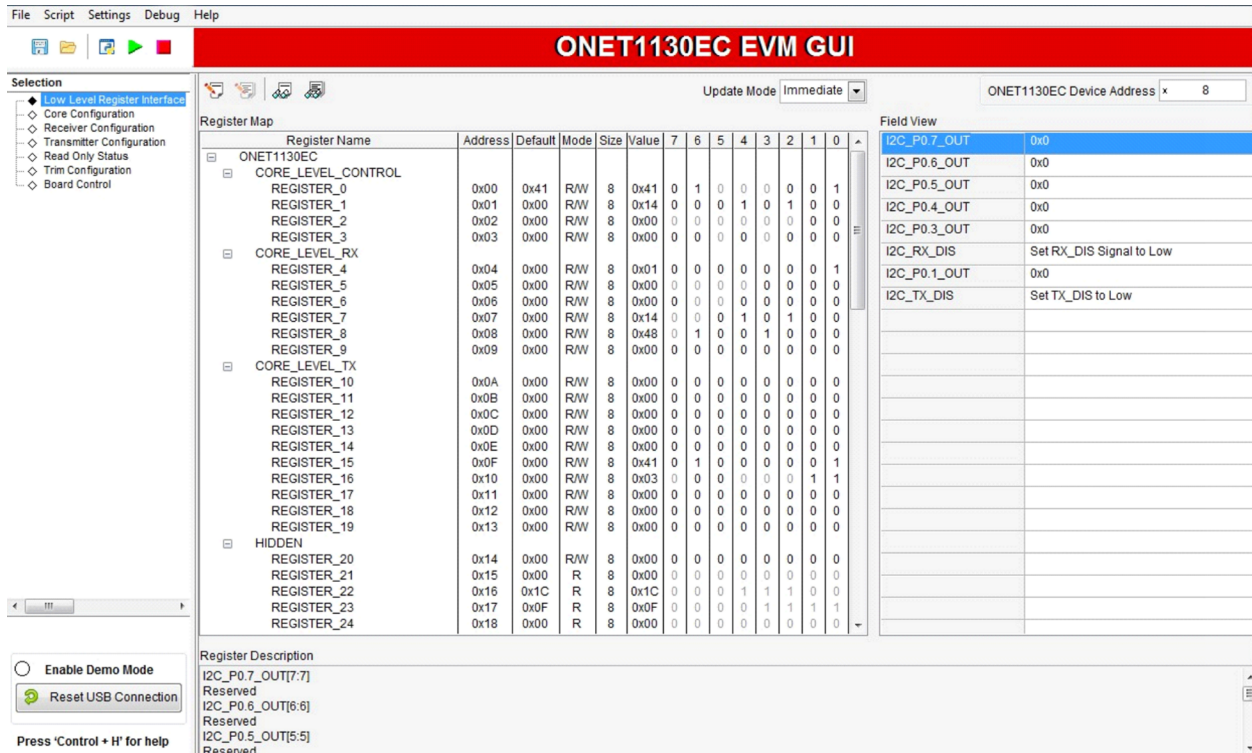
File Script Settings Debug Help

ONET1130EC EVM GUI

Selection
Low Level Register Interface
Core Configuration
Receiver Configuration
Transmitter Configuration
Read Only Status
Trim Configuration
Board Control

Update Mode Immediate

ONET1130EC Device Address x 8

Register Map

| Register Name | Address | Default | Mode | Size | Value | 7 | 6 | 5 | 4 | 3 | 2 | 1 | 0 |
|---|---|---|---|---|---|---|---|---|---|---|---|---|---|
| ONET1130EC | | | | | | | | | | | | | |
| CORE_LEVEL_CONTROL | | | | | | | | | | | | | |
| REGISTER_0 | 0x00 | 0x41 | R/W | 8 | 0x41 | 0 | 1 | 0 | 0 | 0 | 0 | 0 | 1 |
| REGISTER_1 | 0x01 | 0x00 | R/W | 8 | 0x14 | 0 | 0 | 0 | 1 | 0 | 1 | 0 | 0 |
| REGISTER_2 | 0x02 | 0x00 | R/W | 8 | 0x00 | 0 | 0 | 0 | 0 | 0 | 0 | 0 | 0 |
| REGISTER_3 | 0x03 | 0x00 | R/W | 8 | 0x00 | 0 | 0 | 0 | 0 | 0 | 0 | 0 | 0 |
| CORE_LEVEL_RX | | | | | | | | | | | | | |
| REGISTER_4 | 0x04 | 0x00 | R/W | 8 | 0x01 | 0 | 0 | 0 | 0 | 0 | 0 | 0 | 1 |
| REGISTER_5 | 0x05 | 0x00 | R/W | 8 | 0x00 | 0 | 0 | 0 | 0 | 0 | 0 | 0 | 0 |
| REGISTER_6 | 0x06 | 0x00 | R/W | 8 | 0x00 | 0 | 0 | 0 | 0 | 0 | 0 | 0 | 0 |
| REGISTER_7 | 0x07 | 0x00 | R/W | 8 | 0x14 | 0 | 0 | 0 | 1 | 0 | 1 | 0 | 0 |
| REGISTER_8 | 0x08 | 0x00 | R/W | 8 | 0x48 | 0 | 1 | 0 | 0 | 1 | 0 | 0 | 0 |
| REGISTER_9 | 0x09 | 0x00 | R/W | 8 | 0x00 | 0 | 0 | 0 | 0 | 0 | 0 | 0 | 0 |
| CORE_LEVEL_TX | | | | | | | | | | | | | |
| REGISTER_10 | 0x0A | 0x00 | R/W | 8 | 0x00 | 0 | 0 | 0 | 0 | 0 | 0 | 0 | 0 |
| REGISTER_11 | 0x0B | 0x00 | R/W | 8 | 0x00 | 0 | 0 | 0 | 0 | 0 | 0 | 0 | 0 |
| REGISTER_12 | 0x0C | 0x00 | R/W | 8 | 0x00 | 0 | 0 | 0 | 0 | 0 | 0 | 0 | 0 |
| REGISTER_13 | 0x0D | 0x00 | R/W | 8 | 0x00 | 0 | 0 | 0 | 0 | 0 | 0 | 0 | 0 |
| REGISTER_14 | 0x0E | 0x00 | R/W | 8 | 0x00 | 0 | 0 | 0 | 0 | 0 | 0 | 0 | 0 |
| REGISTER_15 | 0x0F | 0x00 | R/W | 8 | 0x41 | 0 | 1 | 0 | 0 | 0 | 0 | 0 | 1 |
| REGISTER_16 | 0x10 | 0x00 | R/W | 8 | 0x03 | 0 | 0 | 0 | 0 | 0 | 0 | 1 | 1 |
| REGISTER_17 | 0x11 | 0x00 | R/W | 8 | 0x00 | 0 | 0 | 0 | 0 | 0 | 0 | 0 | 0 |
| REGISTER_18 | 0x12 | 0x00 | R/W | 8 | 0x00 | 0 | 0 | 0 | 0 | 0 | 0 | 0 | 0 |
| REGISTER_19 | 0x13 | 0x00 | R/W | 8 | 0x00 | 0 | 0 | 0 | 0 | 0 | 0 | 0 | 0 |
| HIDDEN | | | | | | | | | | | | | |
| REGISTER_20 | 0x14 | 0x00 | R/W | 8 | 0x00 | 0 | 0 | 0 | 0 | 0 | 0 | 0 | 0 |
| REGISTER_21 | 0x15 | 0x00 | R | 8 | 0x00 | 0 | 0 | 0 | 0 | 0 | 0 | 0 | 0 |
| REGISTER_22 | 0x16 | 0x1C | R | 8 | 0x1C | 0 | 0 | 0 | 1 | 1 | 1 | 0 | 0 |
| REGISTER_23 | 0x17 | 0x0F | R | 8 | 0x0F | 0 | 0 | 0 | 0 | 1 | 1 | 1 | 1 |
| REGISTER_24 | 0x18 | 0x00 | R | 8 | 0x00 | 0 | 0 | 0 | 0 | 0 | 0 | 0 | 0 |

Field View

| | |
|---|---|
| I2C_P0.7_OUT | 0x0 |
| I2C_P0.6_OUT | 0x0 |
| I2C_P0.5_OUT | 0x0 |
| I2C_P0.4_OUT | 0x0 |
| I2C_P0.3_OUT | 0x0 |
| I2C_RX_DIS | Set RX_DIS Signal to Low |
| I2C_P0.1_OUT | 0x0 |
| I2C_TX_DIS | Set TX_DIS to Low |

Enable Demo Mode
Reset USB Connection
Press 'Control + H' for help

Register Description
I2C_P0.7_OUT[7:7]
Reserved
I2C_P0.6_OUT[6:6]
Reserved
I2C_P0.5_OUT[5:5]
Reserved